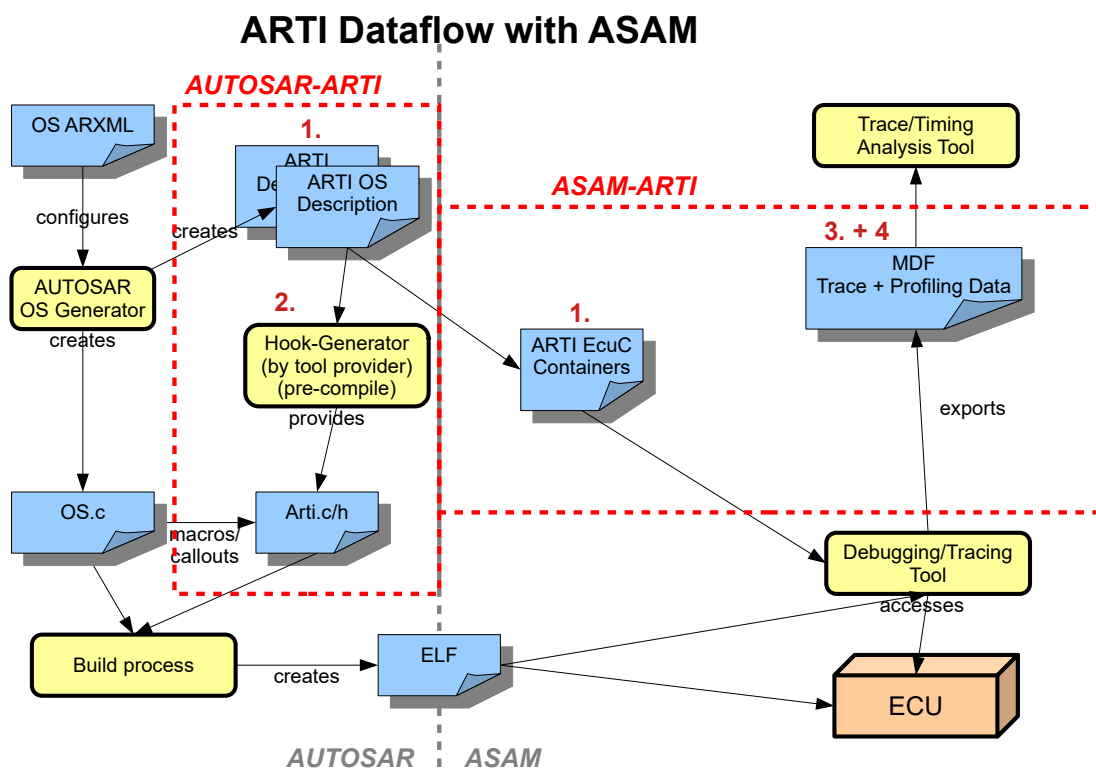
ARTI Dataflow with ASAM

AUTOSAR-ARTI

OS ARXML

configures

AUTOSAR OS Generator

creates

creates

1.

ARTI De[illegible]

ARTI OS Description

2.

Hook-Generator (by tool provider) (pre-compile)

provides

OS.c

macros/ callouts

Arti.c/h

Build process

creates

ELF

ASAM-ARTI

1.

ARTI EcuC Containers

Trace/Timing Analysis Tool

3. + 4

MDF Trace + Profiling Data

exports

Debugging/Tracing Tool

accesses

ECU

AUTOSAR

ASAM